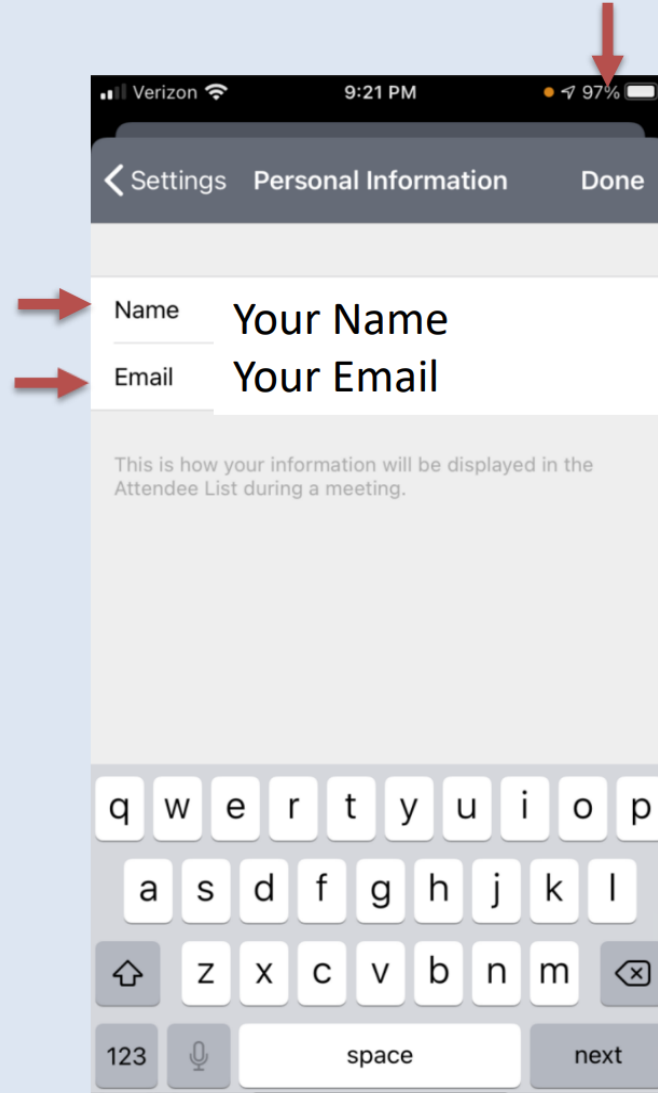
Verizon 9:21 PM 97%

Settings Personal Information Done

Name Your Name
Email Your Email

This is how your information will be displayed in the Attendee List during a meeting.

q w e r t y u i o p
a s d f g h j k l
z x c v b n m
123 space next